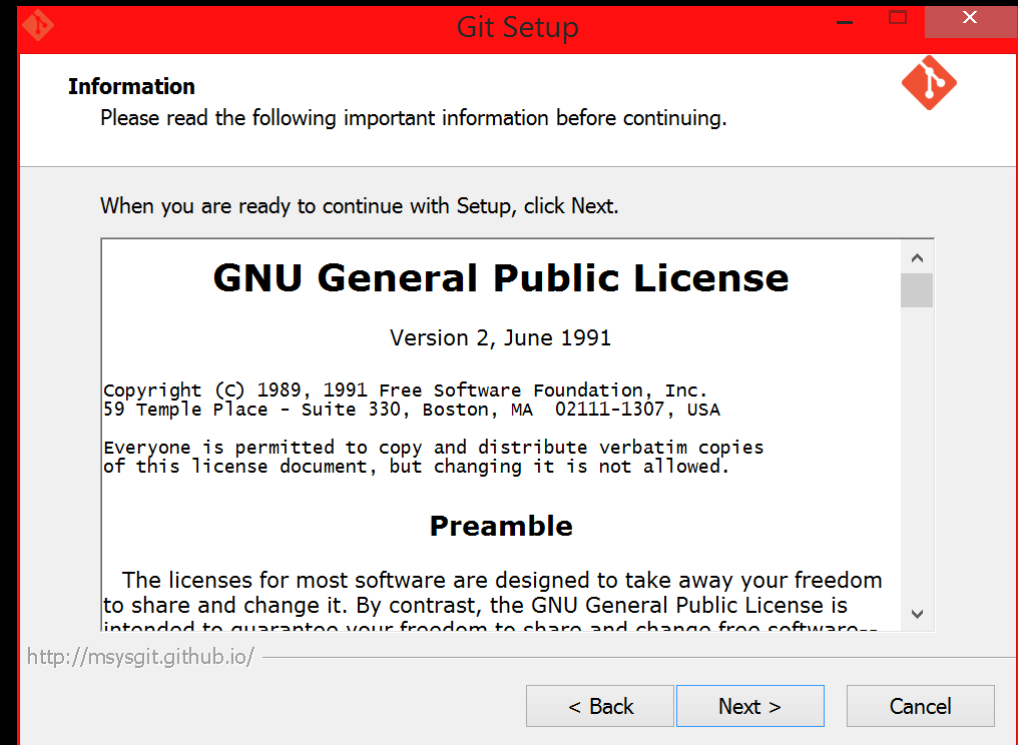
Git Setup

Information
Please read the following important information before continuing.

When you are ready to continue with Setup, click Next.

GNU General Public License

Version 2, June 1991

Copyright (C) 1989, 1991 Free Software Foundation, Inc.
59 Temple Place - Suite 330, Boston, MA 02111-1307, USA

Everyone is permitted to copy and distribute verbatim copies
of this license document, but changing it is not allowed.

Preamble

The licenses for most software are designed to take away your freedom to share and change it. By contrast, the GNU General Public License is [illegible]

http://msysgit.github.io/

< Back
Next >
Cancel